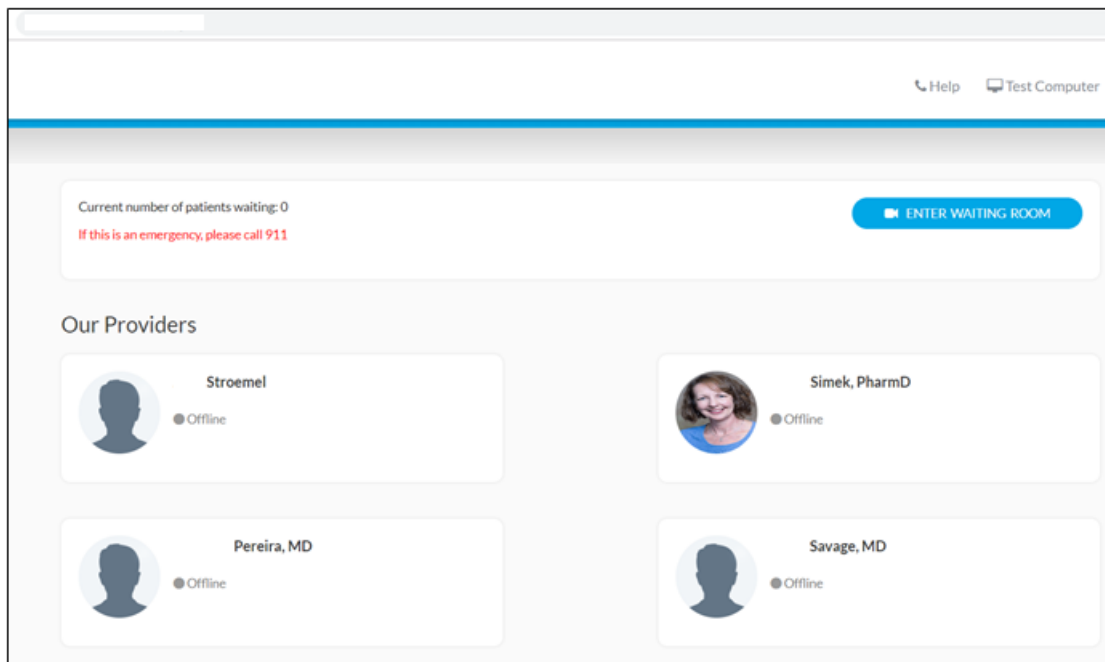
Help Test Computer

Current number of patients waiting: 0

If this is an emergency, please call 911

ENTER WAITING ROOM

Our Providers

Stroemel
Offline

Simek, PharmD
Offline

Pereira, MD
Offline

Savage, MD
Offline